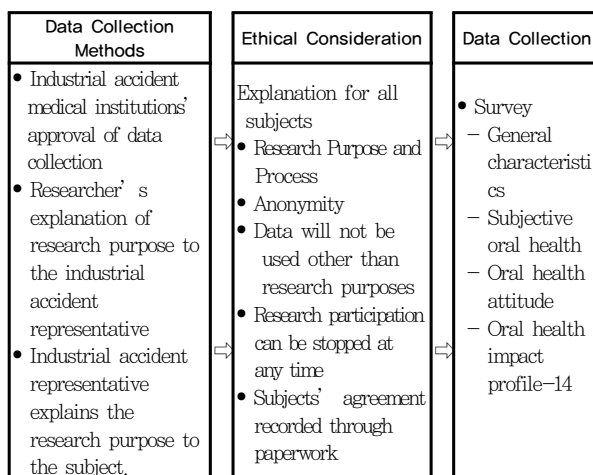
Data Collection Methods

• Industrial accident medical institutions' approval of data collection
• Researcher's explanation of research purpose to the industrial accident representative
• Industrial accident representative explains the research purpose to the subject.

Ethical Consideration

Explanation for all subjects
• Research Purpose and Process
• Anonymity
• Data will not be used other than research purposes
• Research participation can be stopped at any time
• Subjects' agreement recorded through paperwork

Data Collection

• Survey
– General characteristics
– Subjective oral health
– Oral health attitude
– Oral health impact profile–14